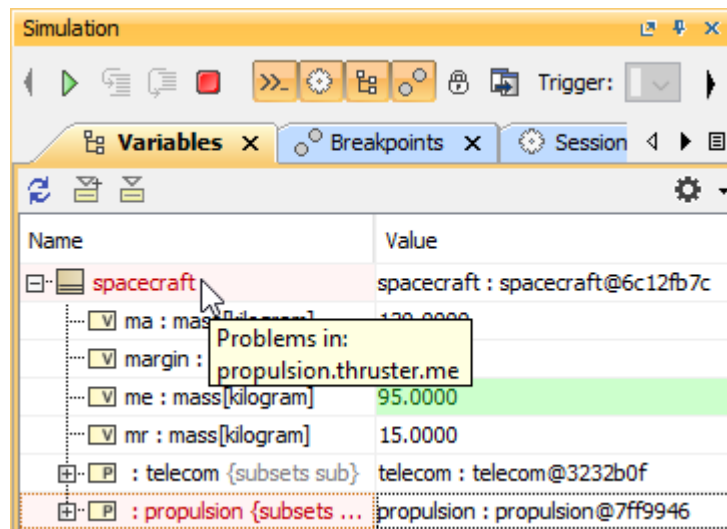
Simulation

Trigger:

Variables ×
Breakpoints ×
Session

| Name | Value |
|---|---|
| spacecraft | spacecraft : spacecraft@6c12fb7c |
| V ma : mas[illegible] | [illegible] |
| V margin : | |
| V me : mass[kilogram] | 95.0000 |
| V mr : mass[kilogram] | 15.0000 |
| P : telecom {subsets sub} | telecom : telecom@3232b0f |
| P : propulsion {subsets ... | propulsion : propulsion@7ff9946 |

Problems in:
propulsion.thruster.me